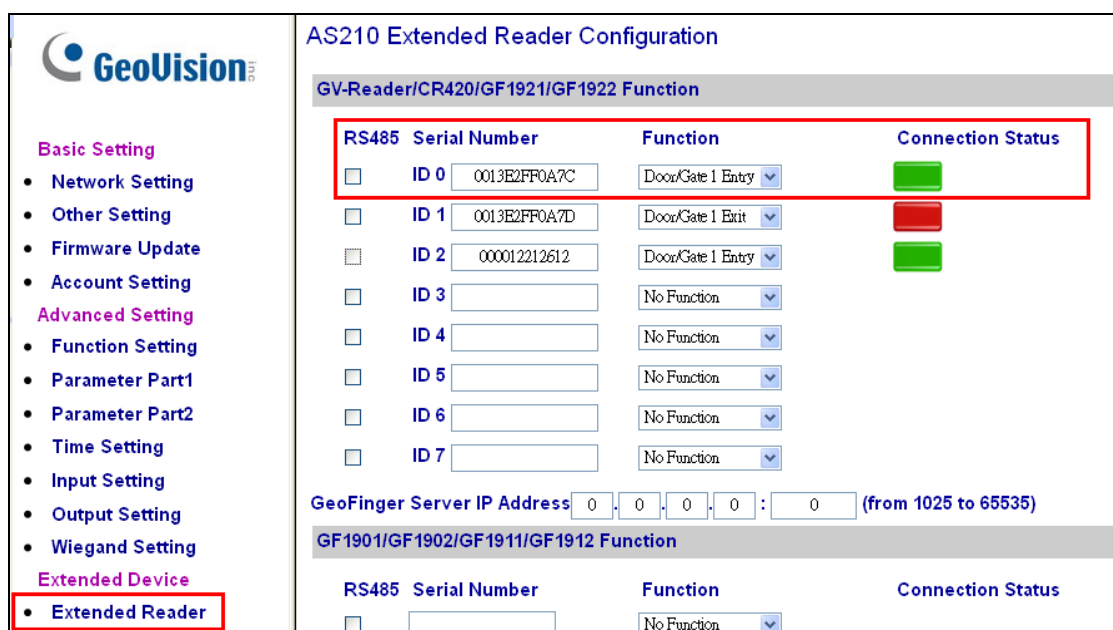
GeoVision inc.

Basic Setting
- Network Setting
- Other Setting
- Firmware Update
- Account Setting

Advanced Setting
- Function Setting
- Parameter Part1
- Parameter Part2
- Time Setting
- Input Setting
- Output Setting
- Wiegand Setting

Extended Device
- Extended Reader

AS210 Extended Reader Configuration

GV-Reader/CR420/GF1921/GF1922 Function

| RS485 | Serial Number | | Function | Connection Status |
|---|---|---|---|---|
| ☐ | ID 0 | 0013E2FF0A7C | Door/Gate 1 Entry | |
| ☐ | ID 1 | 0013E2FF0A7D | Door/Gate 1 Exit | |
| ☐ | ID 2 | 000012212612 | Door/Gate 1 Entry | |
| ☐ | ID 3 | | No Function | |
| ☐ | ID 4 | | No Function | |
| ☐ | ID 5 | | No Function | |
| ☐ | ID 6 | | No Function | |
| ☐ | ID 7 | | No Function | |

GeoFinger Server IP Address 0 . 0 . 0 . 0 : 0 (from 1025 to 65535)

GF1901/GF1902/GF1911/GF1912 Function

| RS485 | Serial Number | Function | Connection Status |
|---|---|---|---|
| ☐ | | No Function | |